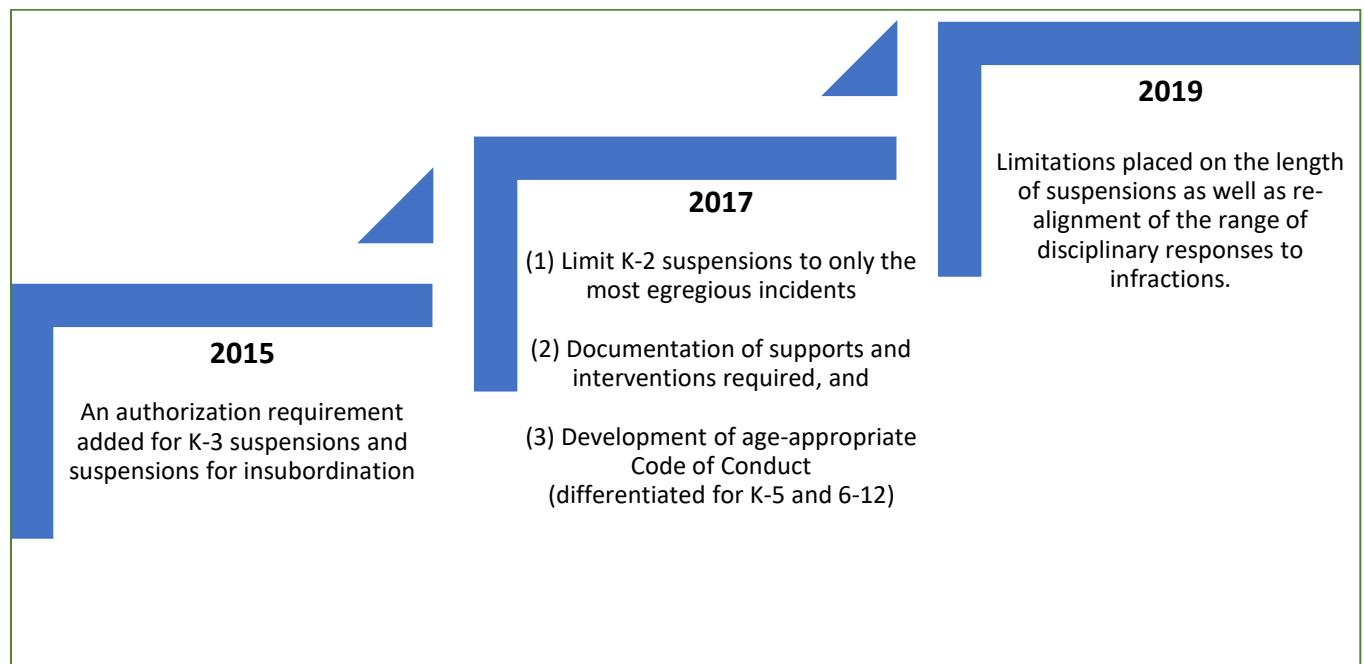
2015

An authorization requirement added for K-3 suspensions and suspensions for insubordination

2017

(1) Limit K-2 suspensions to only the most egregious incidents

(2) Documentation of supports and interventions required, and

(3) Development of age-appropriate Code of Conduct (differentiated for K-5 and 6-12)

2019

Limitations placed on the length of suspensions as well as realignment of the range of disciplinary responses to infractions.